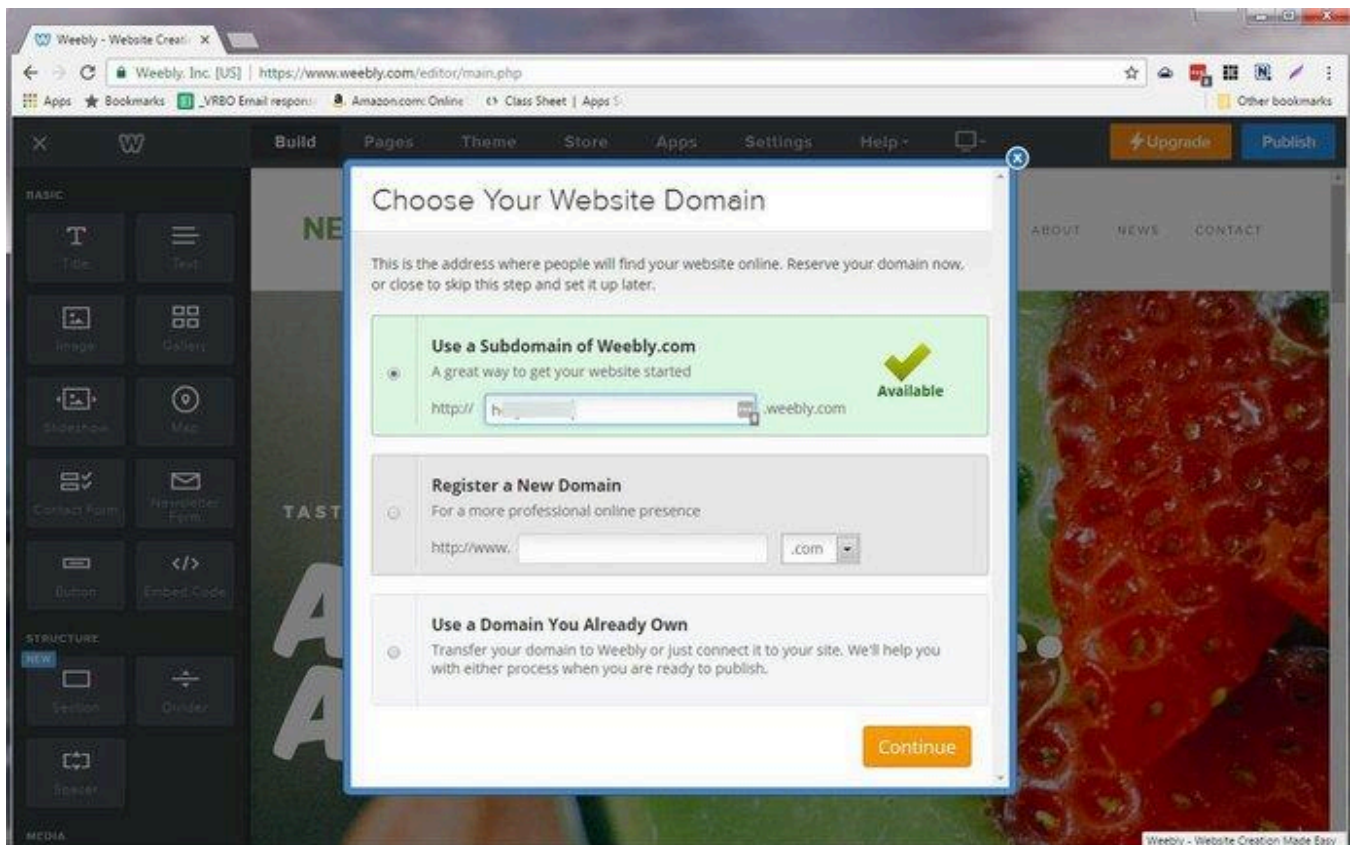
Weebly - Website Creati ×

Weebly, Inc. [US] | https://www.weebly.com/editor/main.php

Apps Bookmarks _VRBO Email respon Amazon.com: Online Class Sheet | Apps S Other bookmarks

Build Pages Theme Store Apps Settings Help Upgrade Publish

BASIC

Title Text Image Gallery Slideshow Map Contact Form Newsletter Form Button Embed Code

STRUCTURE

NEW

Section Divider Spacer

MEDIA

NE

ABOUT NEWS CONTACT

TAST

Choose Your Website Domain

This is the address where people will find your website online. Reserve your domain now, or close to skip this step and set it up later.

Use a Subdomain of Weebly.com
A great way to get your website started
http:// h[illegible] .weebly.com
Available

Register a New Domain
For a more professional online presence
http://www. .com

Use a Domain You Already Own
Transfer your domain to Weebly or just connect it to your site. We'll help you with either process when you are ready to publish.

Continue

Weebly - Website Creation Made Easy